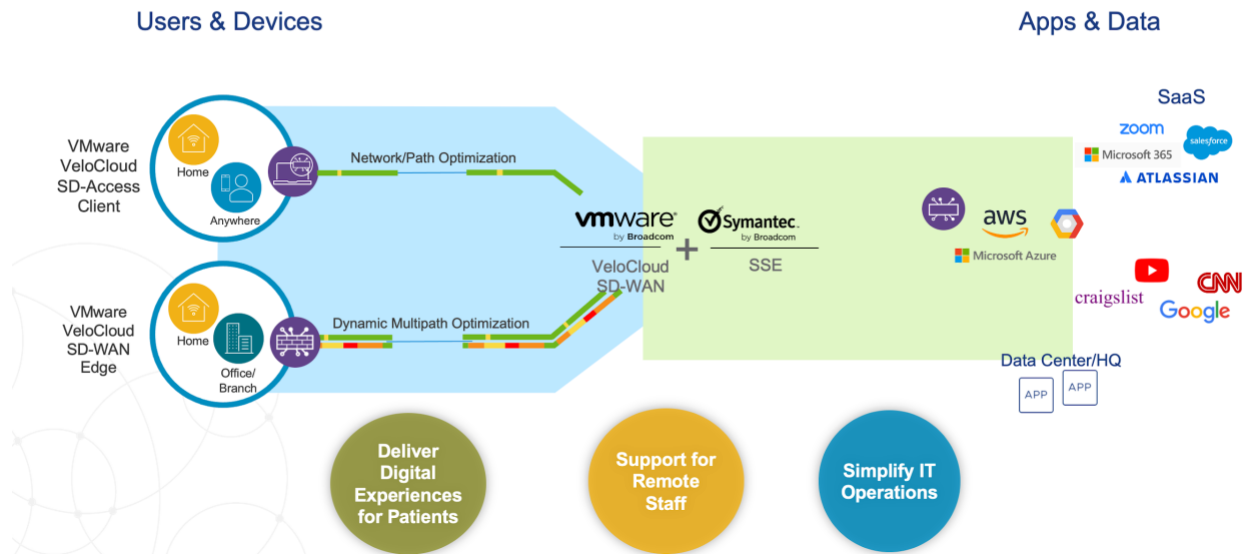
Users & Devices

Apps & Data

SaaS

zoom

salesforce

Microsoft 365

ATLASSIAN

VMware VeloCloud SD-Access Client

Home

Anywhere

Network/Path Optimization

vmware by Broadcom

+

Symantec. by Broadcom

VeloCloud SD-WAN

SSE

aws

Microsoft Azure

craigslist

CNN

Google

VMware VeloCloud SD-WAN Edge

Home

Office/ Branch

Dynamic Multipath Optimization

Data Center/HQ

APP

APP

Deliver Digital Experiences for Patients

Support for Remote Staff

Simplify IT Operations